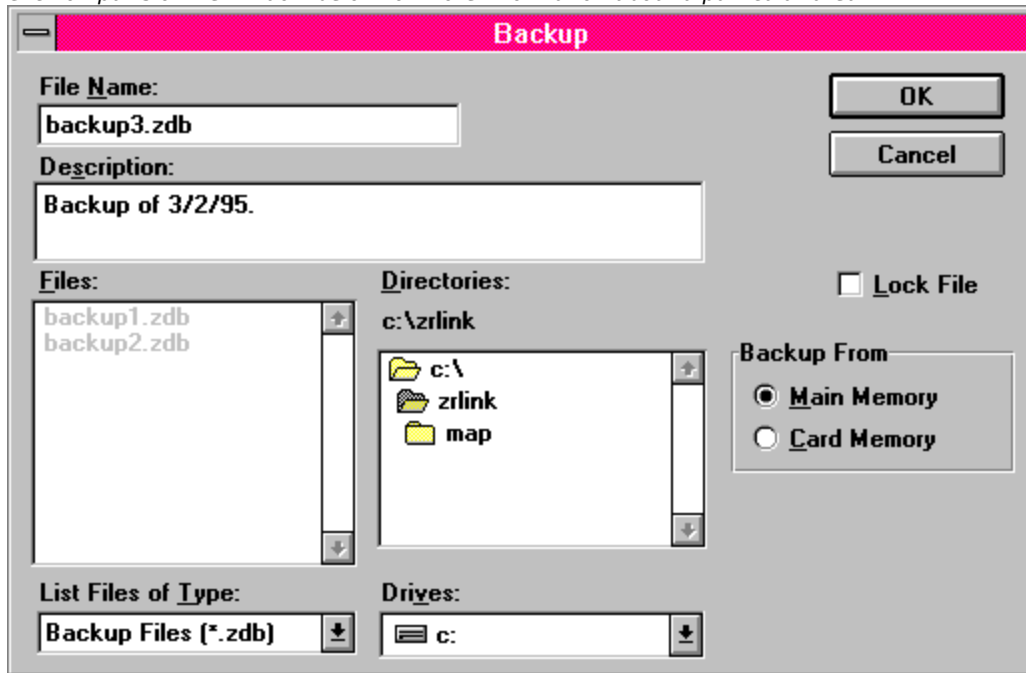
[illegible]

Backup

File Name:
backup3.zdb

OK

Cancel

Description:
Backup of 3/2/95.

Files:
backup1.zdb
backup2.zdb

Directories:
c:\zrlink

c:\
zrlink
map

Lock File

Backup From
Main Memory
Card Memory

List Files of Type:
Backup Files (*.zdb)

Drives:
c: